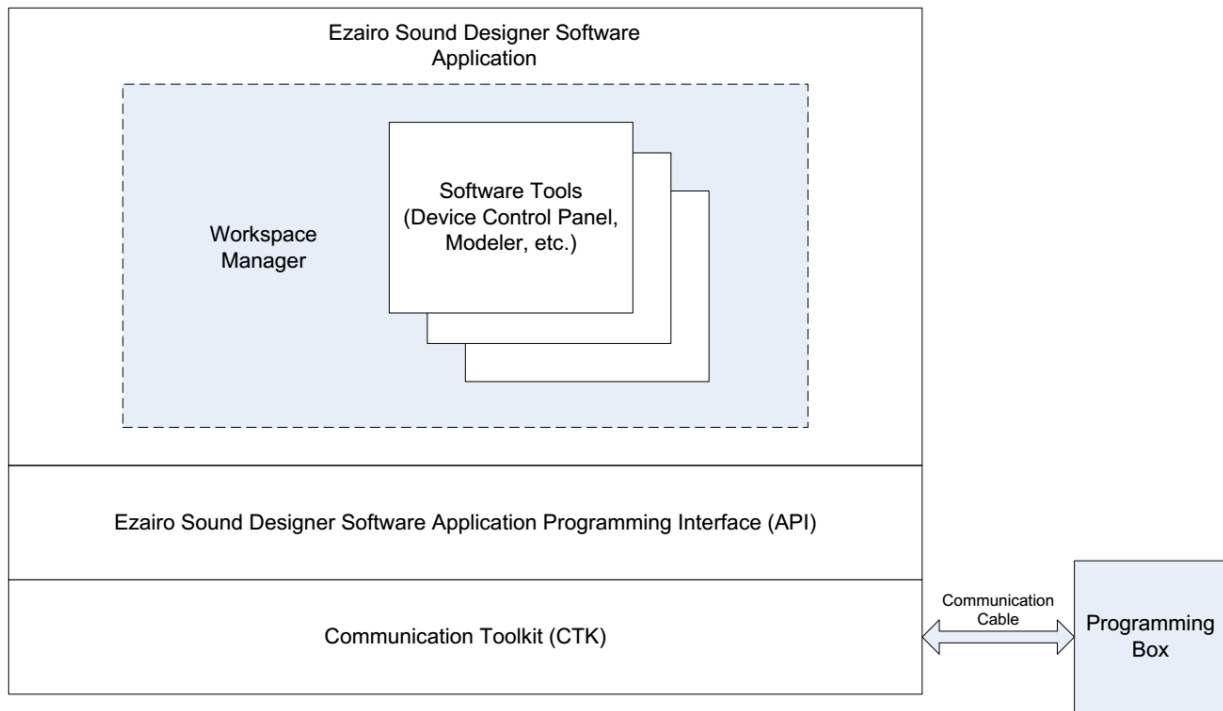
Ezairo Sound Designer Software Application

Workspace Manager

Software Tools (Device Control Panel, Modeler, etc.)

Ezairo Sound Designer Software Application Programming Interface (API)

Communication Toolkit (CTK)

Communication Cable

Programming Box